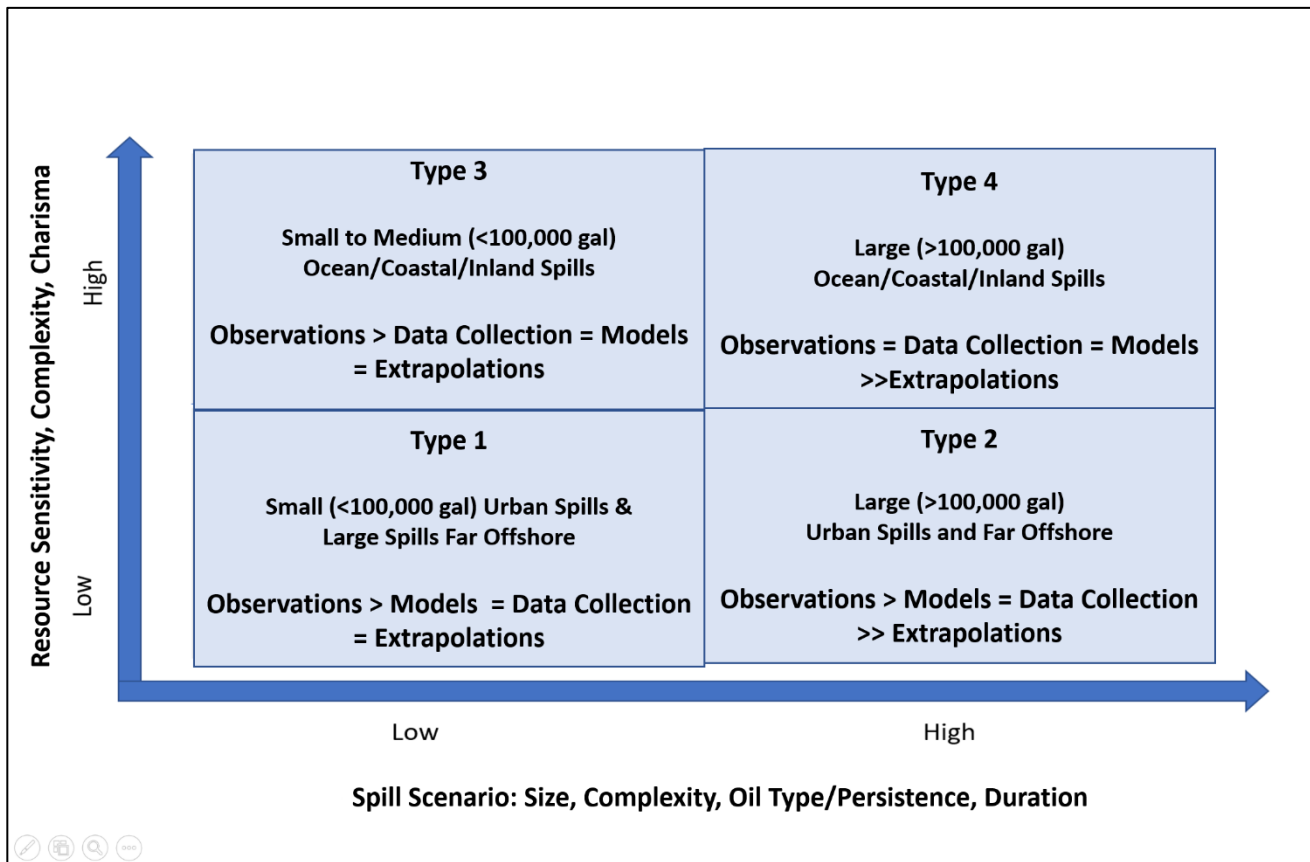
Resource Sensitivity, Complexity, Charisma

High

Low

Type 3

Small to Medium (<100,000 gal)
Ocean/Coastal/Inland Spills

Observations > Data Collection = Models = Extrapolations

Type 4

Large (>100,000 gal)
Ocean/Coastal/Inland Spills

Observations = Data Collection = Models >>Extrapolations

Type 1

Small (<100,000 gal) Urban Spills & Large Spills Far Offshore

Observations > Models = Data Collection = Extrapolations

Type 2

Large (>100,000 gal)
Urban Spills and Far Offshore

Observations > Models = Data Collection >> Extrapolations

Low

High

Spill Scenario: Size, Complexity, Oil Type/Persistence, Duration